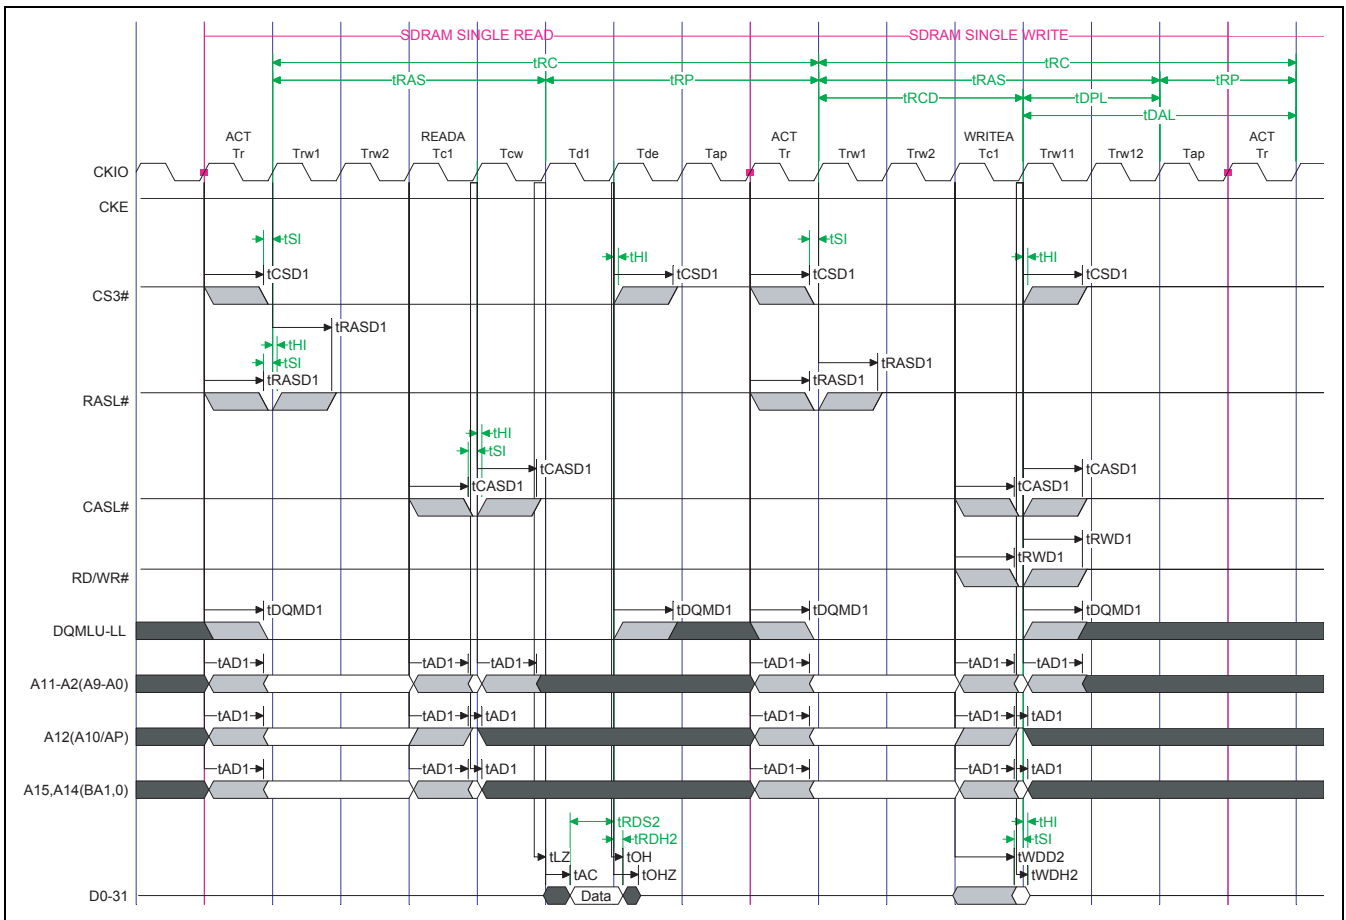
SDRAM SINGLE READ
SDRAM SINGLE WRITE
tRC
tRC
tRAS
tRP
tRAS
tRP
tRCD
tDPL
tDAL

ACT Tr
Trw1
Trw2
READA Tc1
Tcw
Td1
Tde
Tap
ACT Tr
Trw1
Trw2
WRITEA Tc1
Trw11
Trw12
Tap
ACT Tr

CKIO
CKE
tSI
tHI
tSI
tHI
tCSD1
tCSD1
tCSD1
tCSD1
CS3#
tRASD1
tHI
tSI
tRASD1
tRASD1
tRASD1
RASL#
tHI
tSI
tCASD1
tCASD1
tCASD1
tCASD1
CASL#
tRWD1
tRWD1
RD/WR#
tDQMD1
tDQMD1
tDQMD1
tDQMD1
DQMLU-LL
tAD1
tAD1
tAD1
tAD1
tAD1
tAD1
A11-A2(A9-A0)
tAD1
tAD1
tAD1
tAD1
tAD1
tAD1
A12(A10/AP)
tAD1
tAD1
tAD1
tAD1
tAD1
tAD1
A15,A14(BA1,0)
tRDS2
tRDH2
tLZ
tOH
tAC
tOHZ
tHI
tSI
tWDD2
tWDH2
D0-31
Data